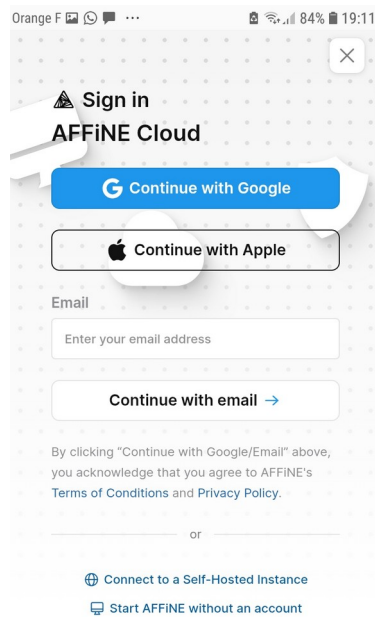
Orange F ··· 84% 19:11

Sign in
AFFiNE Cloud

Continue with Google

Continue with Apple

Email

Enter your email address

Continue with email →

By clicking "Continue with Google/Email" above, you acknowledge that you agree to AFFiNE's Terms of Conditions and Privacy Policy.

or

Connect to a Self-Hosted Instance

Start AFFiNE without an account